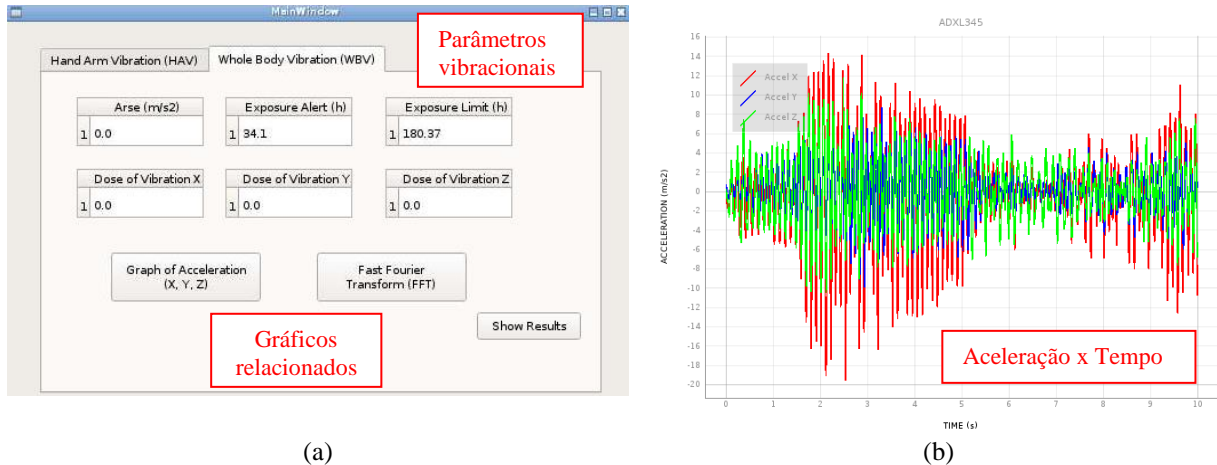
MainWindow

Hand Arm Vibration (HAV)

Whole Body Vibration (WBV)

Parâmetros vibracionais

| Arse (m/s2) | Exposure Alert (h) | Exposure Limit (h) |
|---|---|---|
| 1 0.0 | 1 34.1 | 1 180.37 |

| Dose of Vibration X | Dose of Vibration Y | Dose of Vibration Z |
|---|---|---|
| 1 0.0 | 1 0.0 | 1 0.0 |

Graph of Acceleration (X, Y, Z)

Fast Fourier Transform (FFT)

Show Results

Gráficos relacionados

(a)

ADXL345

Accel X
Accel Y
Accel Z

16 14 12 10 8 6 4 2 0 -2 -4 -6 -8 -10 -12 -14 -16 -18 -20

ACCELERATION (m/s2)

0 1 2 3 4 5 6 7 8 9 10

TIME (s)

Aceleração x Tempo

(b)